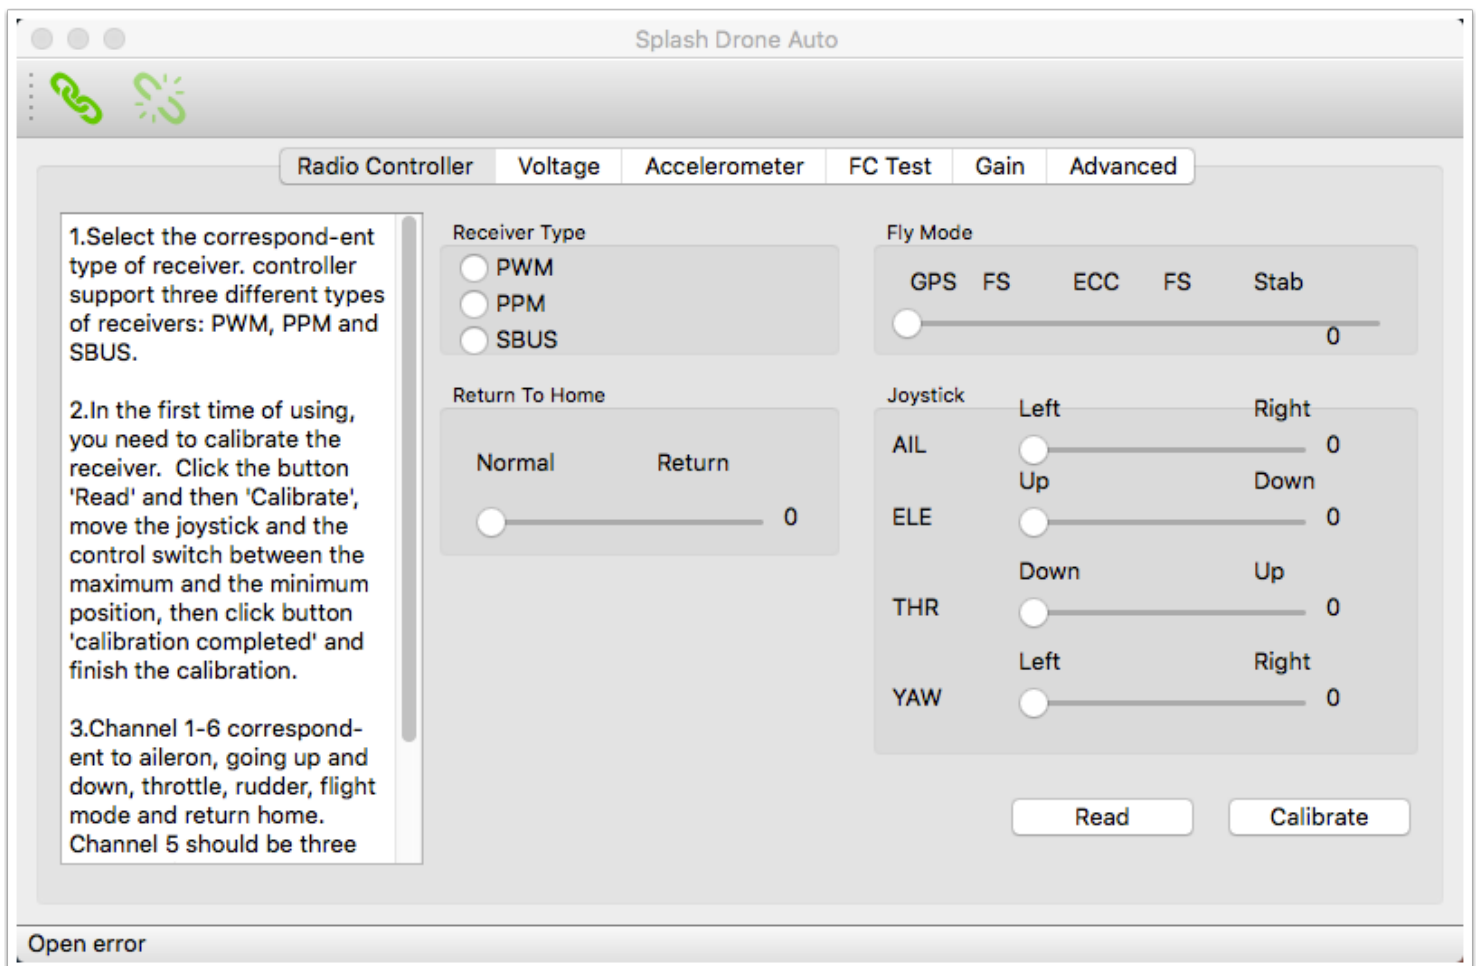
Splash Drone Auto

Radio Controller | Voltage | Accelerometer | FC Test | Gain | Advanced

1.Select the correspond-ent type of receiver. controller support three different types of receivers: PWM, PPM and SBUS.

2.In the first time of using, you need to calibrate the receiver. Click the button 'Read' and then 'Calibrate', move the joystick and the control switch between the maximum and the minimum position, then click button 'calibration completed' and finish the calibration.

3.Channel 1-6 correspond-ent to aileron, going up and down, throttle, rudder, flight mode and return home. Channel 5 should be three

Receiver Type
PWM
PPM
SBUS

Fly Mode
GPS FS ECC FS Stab
0

Return To Home
Normal Return
0

Joystick
AIL Left Right 0
ELE Up Down 0
THR Down Up 0
YAW Left Right 0

Read
Calibrate

Open error